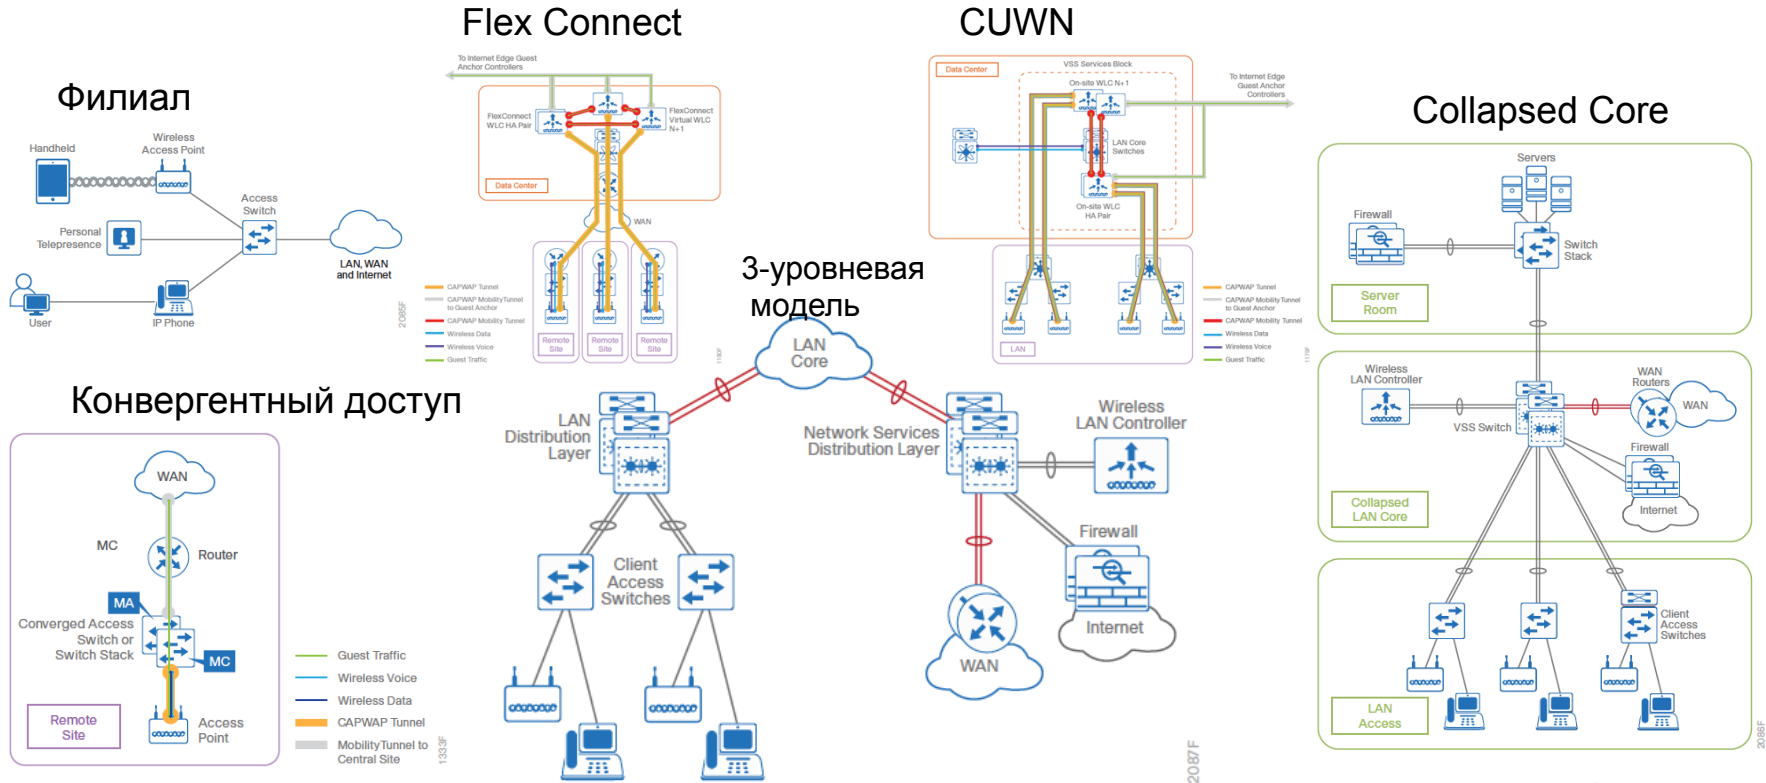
Flex Connect

CUWN

Филиал

Collapsed Core

Handheld
Wireless Access Point
Access Switch
Personal Telepresence
LAN, WAN and Internet
User
IP Phone
2085F

To Internet Edge Guest Anchor Controllers
FlexConnect WLC HA Pair
FlexConnect Virtual WLC N+1
Data Center
WAN
Remote Site
Remote Site
Remote Site
CAPWAP Tunnel
CAPWAP MobilityTunnel to Guest Anchor
CAPWAP Mobility Tunnel
Wireless Data
Wireless Voice
Guest Traffic

Data Center
VSS Services Block
On-site WLC N+1
To Internet Edge Guest Anchor Controllers
LAN Core Switches
On-site WLC HA Pair
LAN
CAPWAP Tunnel
CAPWAP MobilityTunnel to Guest Anchor
CAPWAP Mobility Tunnel
Wireless Data
Wireless Voice
Guest Traffic

Servers
Firewall
Switch Stack
Server Room

3-уровневая модель

LAN Core

Конвергентный доступ

WAN
MC
Router
MA
Converged Access Switch or Switch Stack
MC
Remote Site
Access Point
Guest Traffic
Wireless Voice
Wireless Data
CAPWAP Tunnel
MobilityTunnel to Central Site
1333F

LAN Distribution Layer
Network Services Distribution Layer
Wireless LAN Controller
Client Access Switches
Firewall
Internet
WAN
2087F

Wireless LAN Controller
WAN Routers
WAN
VSS Switch
Firewall
Internet
Collapsed LAN Core
Client Access Switches
LAN Access
2086F